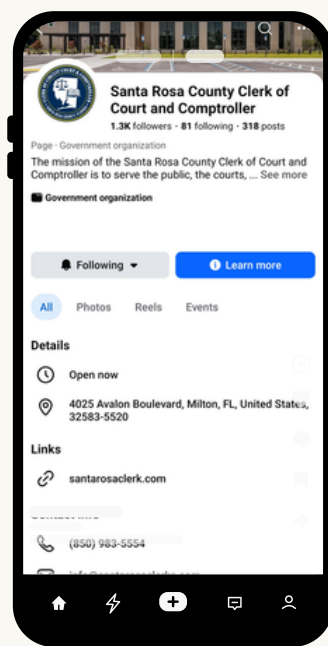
Santa Rosa County Clerk of Court and Comptroller

1.3K followers · 81 following · 318 posts

Page · Government organization

The mission of the Santa Rosa County Clerk of Court and Comptroller is to serve the public, the courts, ... See more

Government organization

Following

Learn more

All Photos Reels Events

Details

Open now

4025 Avalon Boulevard, Milton, FL, United States, 32583-5520

Links

santarosaclerk.com

Contact info

(850) 983-5554

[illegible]